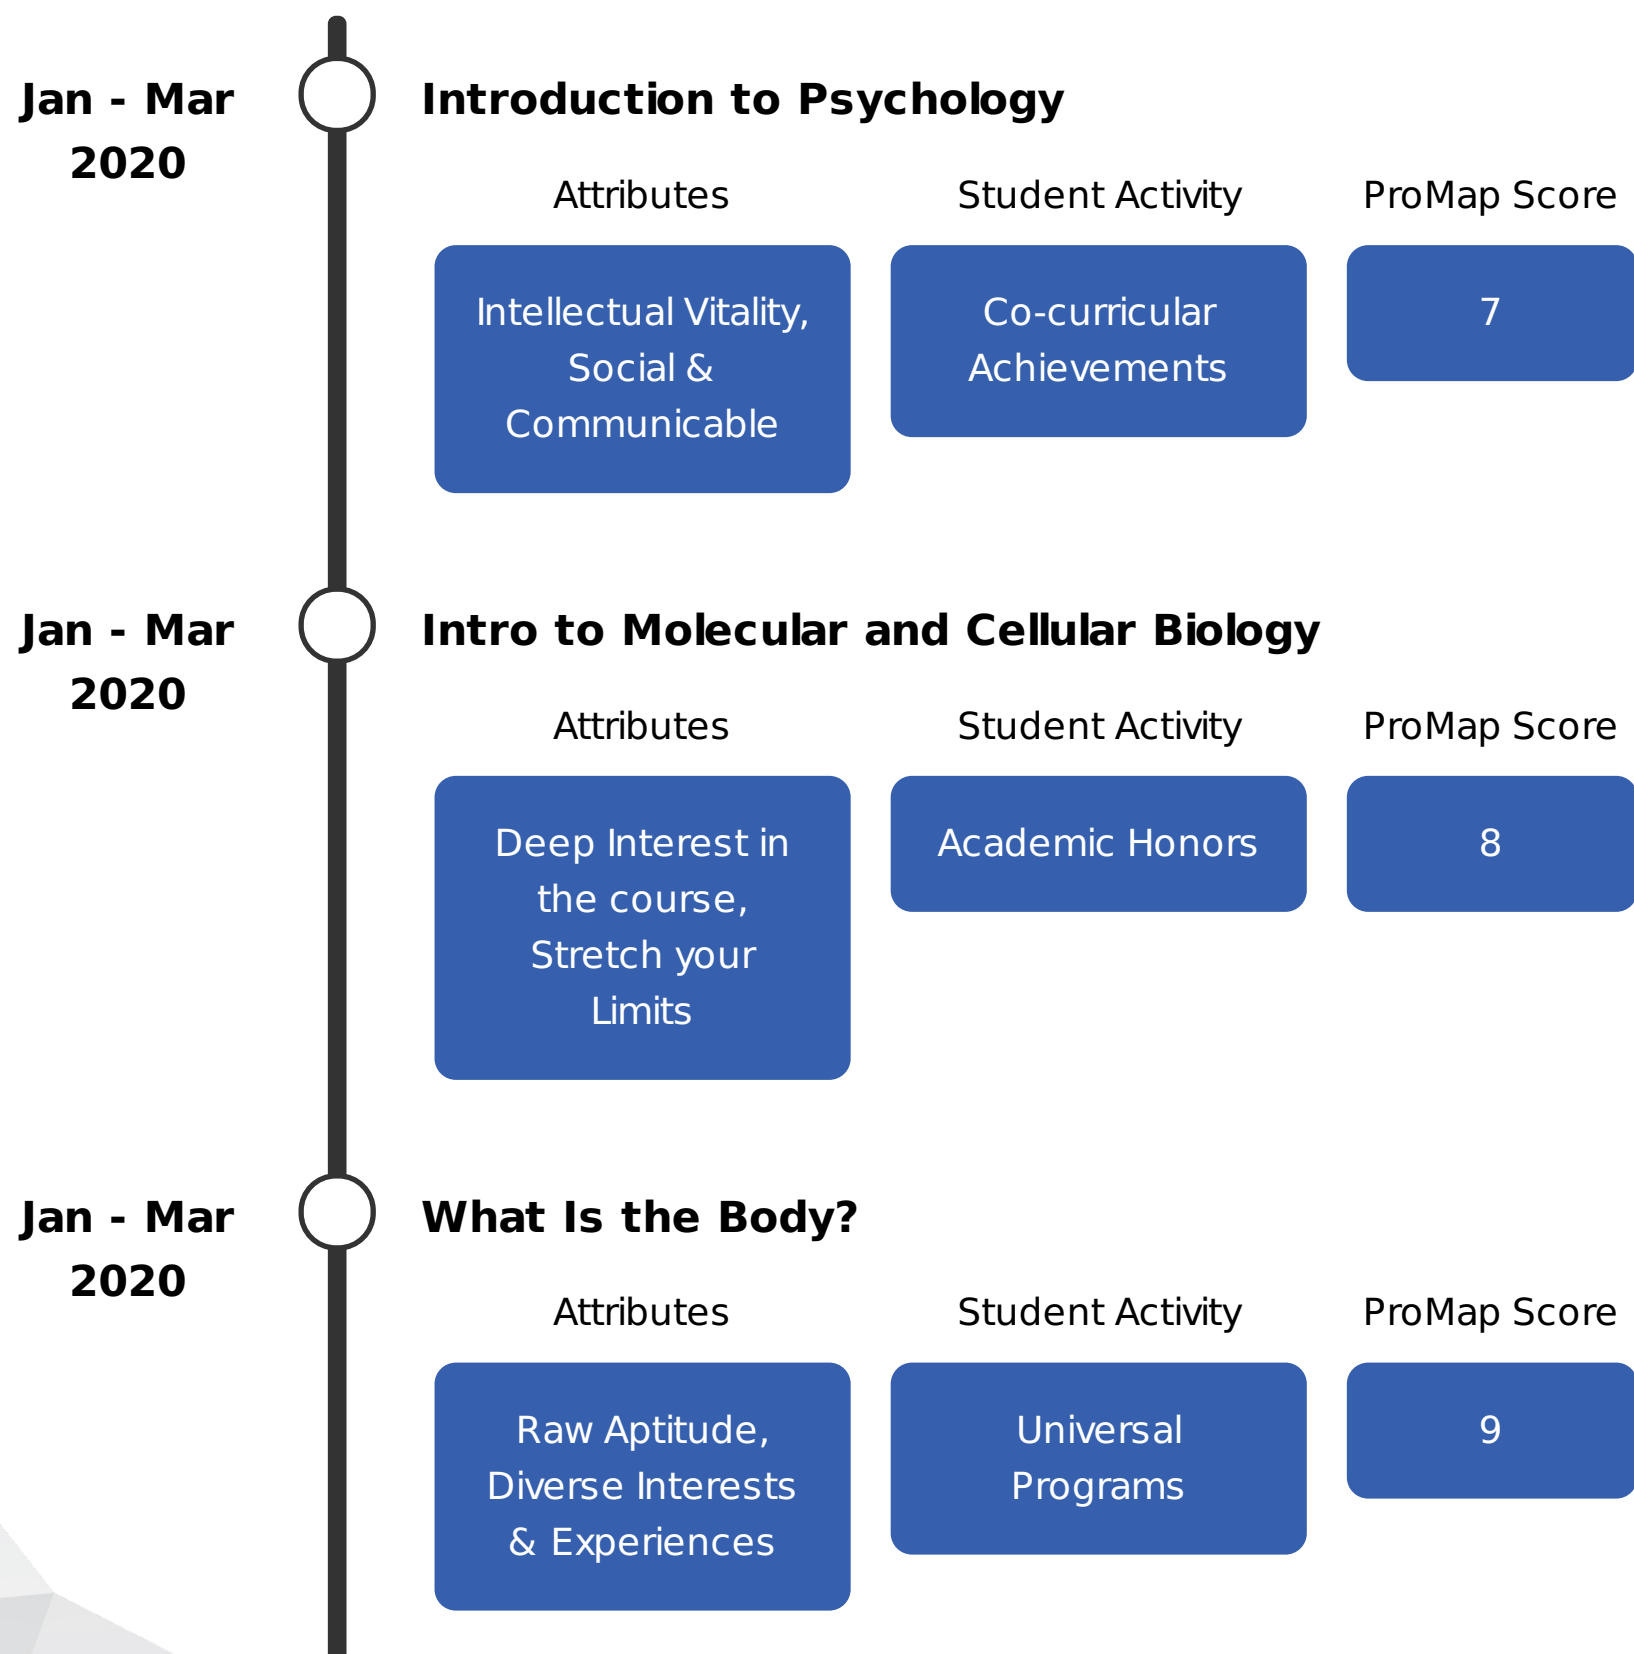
Jan - Mar 2020

Introduction to Psychology

Attributes

Student Activity

ProMap Score

Intellectual Vitality, Social & Communicable

Co-curricular Achievements

7

Jan - Mar 2020

Intro to Molecular and Cellular Biology

Attributes

Student Activity

ProMap Score

Deep Interest in the course, Stretch your Limits

Academic Honors

8

Jan - Mar 2020

What Is the Body?

Attributes

Student Activity

ProMap Score

Raw Aptitude, Diverse Interests & Experiences

Universal Programs

9